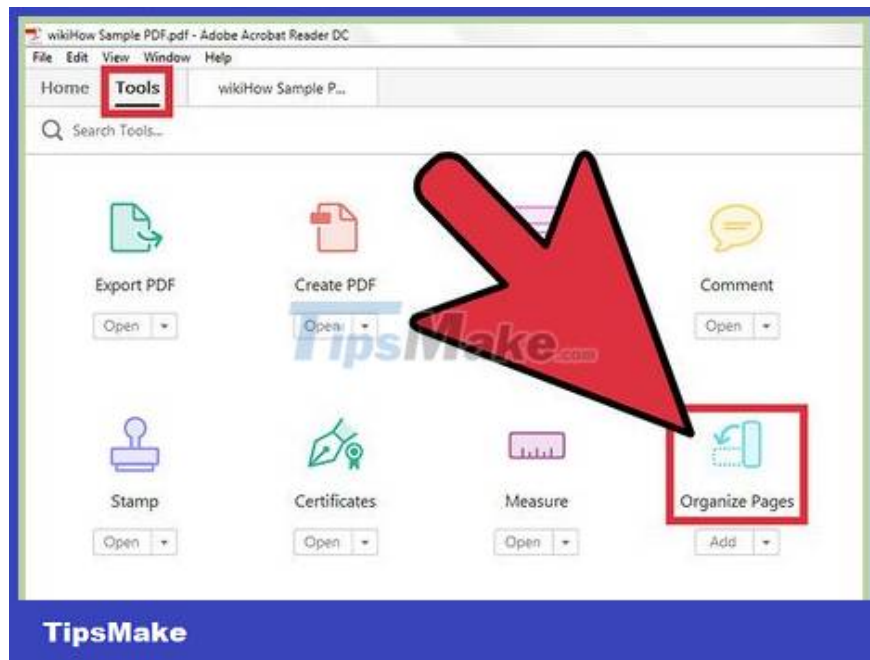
wikiHow Sample PDF.pdf - Adobe Acrobat Reader DC

File Edit View Window Help

Home Tools wikiHow Sample P...

Search Tools...

Export PDF
Open ▾

Create PDF
Open ▾

Comment
Open ▾

TipsMake.com

Stamp
Open ▾

Certificates
Open ▾

Measure
Open ▾

Organize Pages
Add ▾

TipsMake